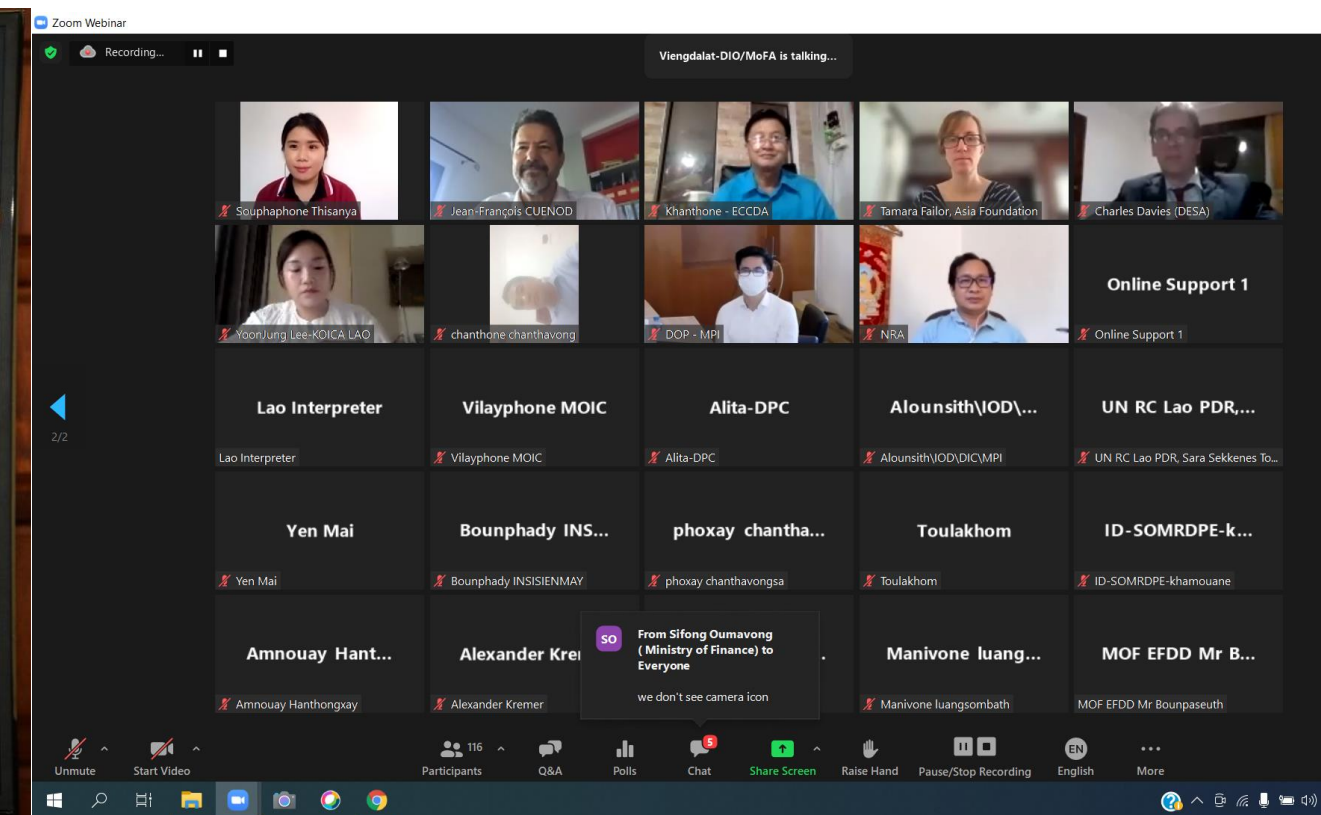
Zoom Webinar

Recording...

Viengdalat-DIO/MoFA is talking...

Souphaphone Thisanya

Jean-François CUENOD

Khanthone - ECCDA

Tamara Failor, Asia Foundation

Charles Davies (DESA)

YoonJung Lee-KOICA LAO

chanthone chanthavong

DOP - MPI

NRA

Online Support 1

Online Support 1

2/2

Lao Interpreter

Lao Interpreter

Vilayphone MOIC

Vilayphone MOIC

Alita-DPC

Alita-DPC

Alounsith\IOD\...

Alounsith\IOD\DIC\MPI

UN RC Lao PDR,...

UN RC Lao PDR, Sara Sekkenes To...

Yen Mai

Yen Mai

Bounphady INS...

Bounphady INSISIENMAY

phoxay chantha...

phoxay chanthavongsa

Toulakhom

Toulakhom

ID-SOMRDPE-k...

ID-SOMRDPE-khamouane

Amnouay Hant...

Amnouay Hanthongxay

Alexander Kre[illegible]

Alexander Kremer

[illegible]

Manivone luang...

Manivone luangsombath

MOF EFDD Mr B...

MOF EFDD Mr Bounpaseuth

SO

From Sifong Oumavong ( Ministry of Finance) to Everyone

we don't see camera icon

Unmute

Start Video

116

Participants

Q&A

Polls

5

Chat

Share Screen

Raise Hand

Pause/Stop Recording

EN

English

More